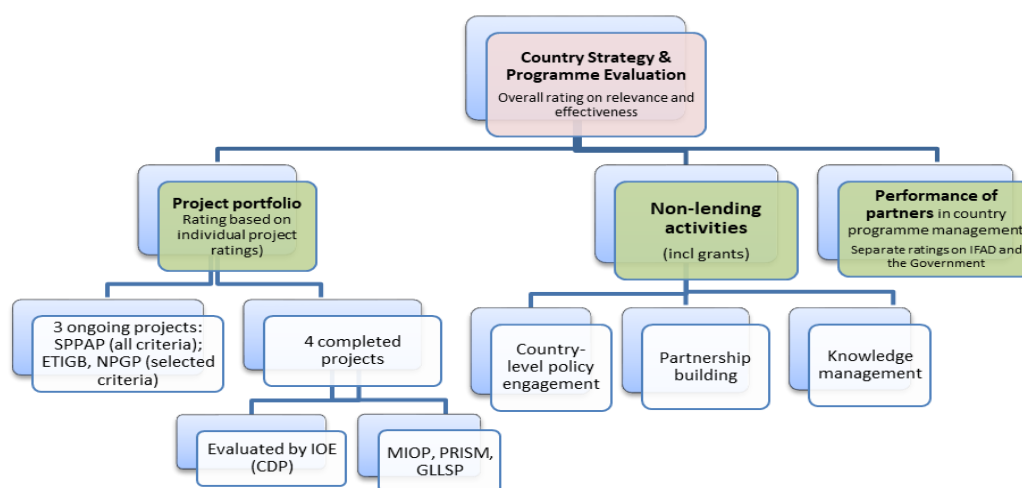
Country Strategy & Programme Evaluation
Overall rating on relevance and effectiveness

Project portfolio
Rating based on individual project ratings)

Non-lending activities
(incl grants)

Performance of partners in country programme management
Separate ratings on IFAD and the Government

3 ongoing projects: SPPAP (all criteria); ETIGB, NPGP (selected criteria)

4 completed projects

Evaluated by IOE (CDP)

MIOP, PRISM, GLLSP

Country-level policy engagement

Partnership building

Knowledge management